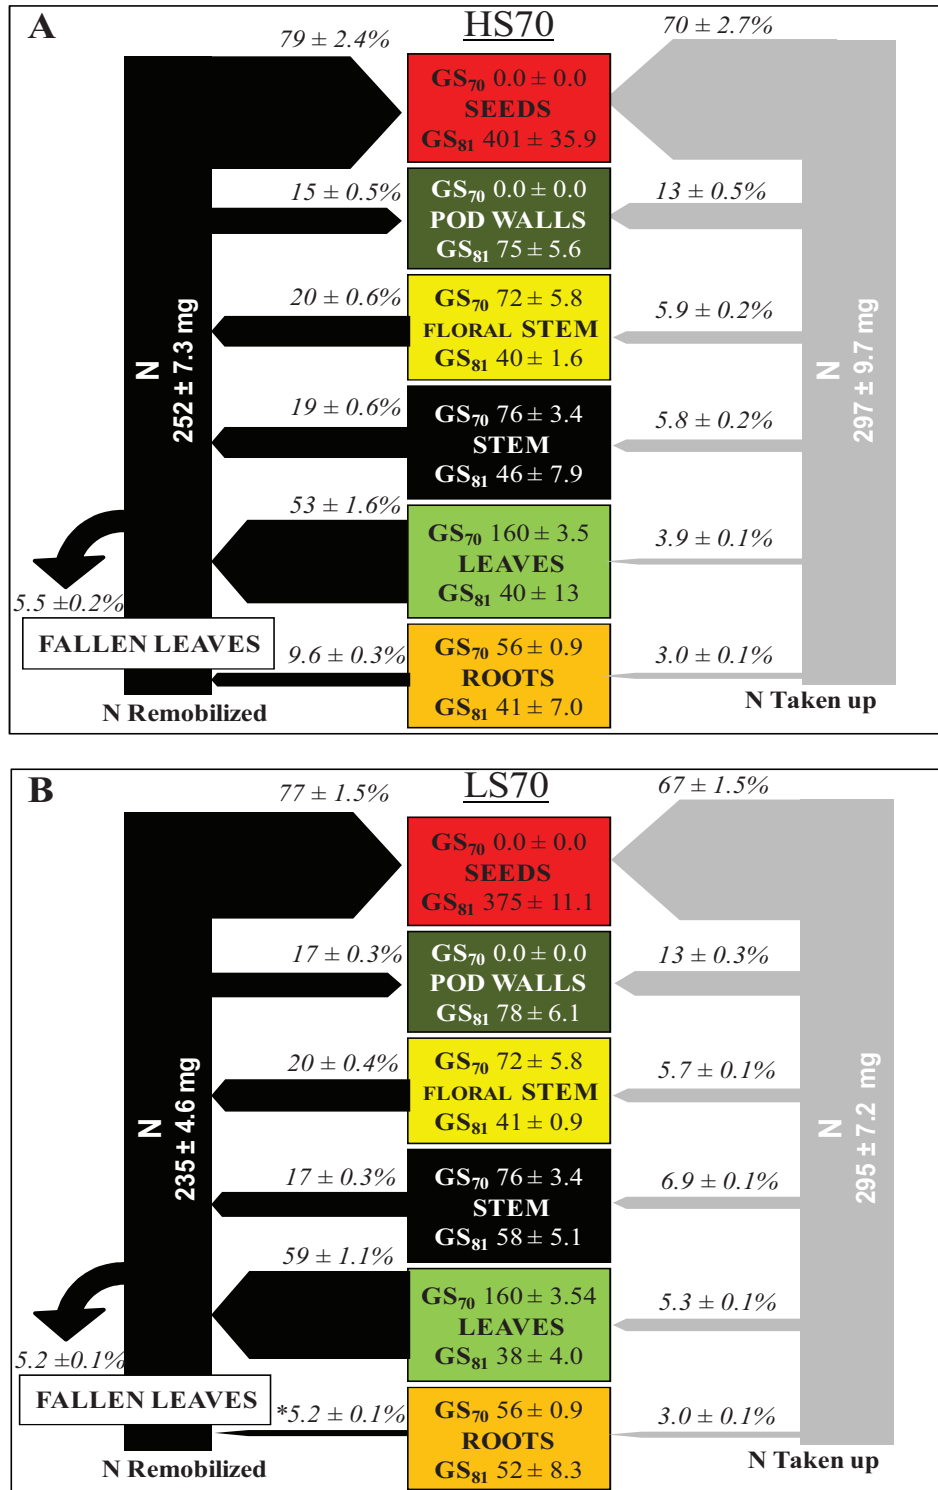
A

HS70

79 ± 2.4%

70 ± 2.7%

$GS_{70}$ 0.0 ± 0.0
SEEDS
$GS_{81}$ 401 ± 35.9

15 ± 0.5%

13 ± 0.5%

$GS_{70}$ 0.0 ± 0.0
POD WALLS
$GS_{81}$ 75 ± 5.6

20 ± 0.6%

5.9 ± 0.2%

$GS_{70}$ 72 ± 5.8
FLORAL STEM
$GS_{81}$ 40 ± 1.6

19 ± 0.6%

5.8 ± 0.2%

$GS_{70}$ 76 ± 3.4
STEM
$GS_{81}$ 46 ± 7.9

53 ± 1.6%

3.9 ± 0.1%

$GS_{70}$ 160 ± 3.5
LEAVES
$GS_{81}$ 40 ± 13

N
252 ± 7.3 mg

N
297 ± 9.7 mg

5.5 ±0.2%

FALLEN LEAVES

9.6 ± 0.3%

3.0 ± 0.1%

$GS_{70}$ 56 ± 0.9
ROOTS
$GS_{81}$ 41 ± 7.0

N Remobilized

N Taken up

B

LS70

77 ± 1.5%

67 ± 1.5%

$GS_{70}$ 0.0 ± 0.0
SEEDS
$GS_{81}$ 375 ± 11.1

17 ± 0.3%

13 ± 0.3%

$GS_{70}$ 0.0 ± 0.0
POD WALLS
$GS_{81}$ 78 ± 6.1

20 ± 0.4%

5.7 ± 0.1%

$GS_{70}$ 72 ± 5.8
FLORAL STEM
$GS_{81}$ 41 ± 0.9

17 ± 0.3%

6.9 ± 0.1%

$GS_{70}$ 76 ± 3.4
STEM
$GS_{81}$ 58 ± 5.1

59 ± 1.1%

5.3 ± 0.1%

$GS_{70}$ 160 ± 3.54
LEAVES
$GS_{81}$ 38 ± 4.0

N
235 ± 4.6 mg

N
295 ± 7.2 mg

5.2 ±0.1%

FALLEN LEAVES

*5.2 ± 0.1%

3.0 ± 0.1%

$GS_{70}$ 56 ± 0.9
ROOTS
$GS_{81}$ 52 ± 8.3

N Remobilized

N Taken up